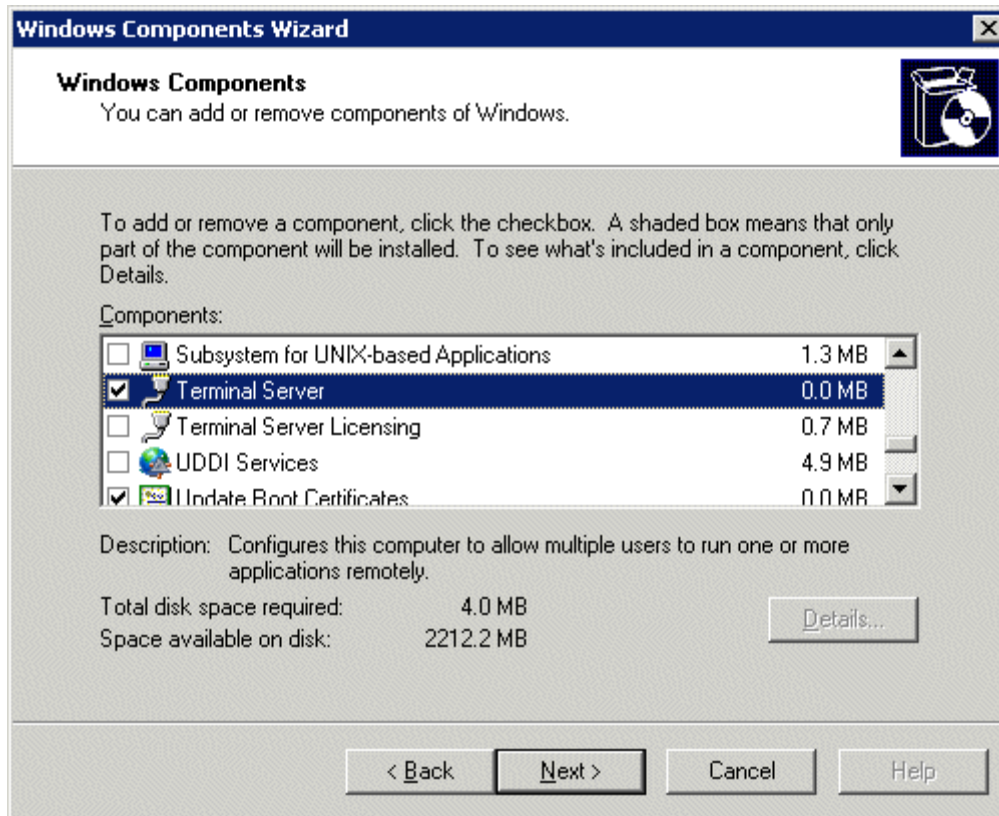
Windows Components Wizard

Windows Components
You can add or remove components of Windows.

To add or remove a component, click the checkbox. A shaded box means that only part of the component will be installed. To see what's included in a component, click Details.

Components:

| Component | Size |
|---|---|
| Subsystem for UNIX-based Applications | 1.3 MB |
| Terminal Server | 0.0 MB |
| Terminal Server Licensing | 0.7 MB |
| UDDI Services | 4.9 MB |
| Update Root Certificates | 0.0 MB |

Description: Configures this computer to allow multiple users to run one or more applications remotely.

Total disk space required: 4.0 MB
Space available on disk: 2212.2 MB

Details...

< Back Next > Cancel Help